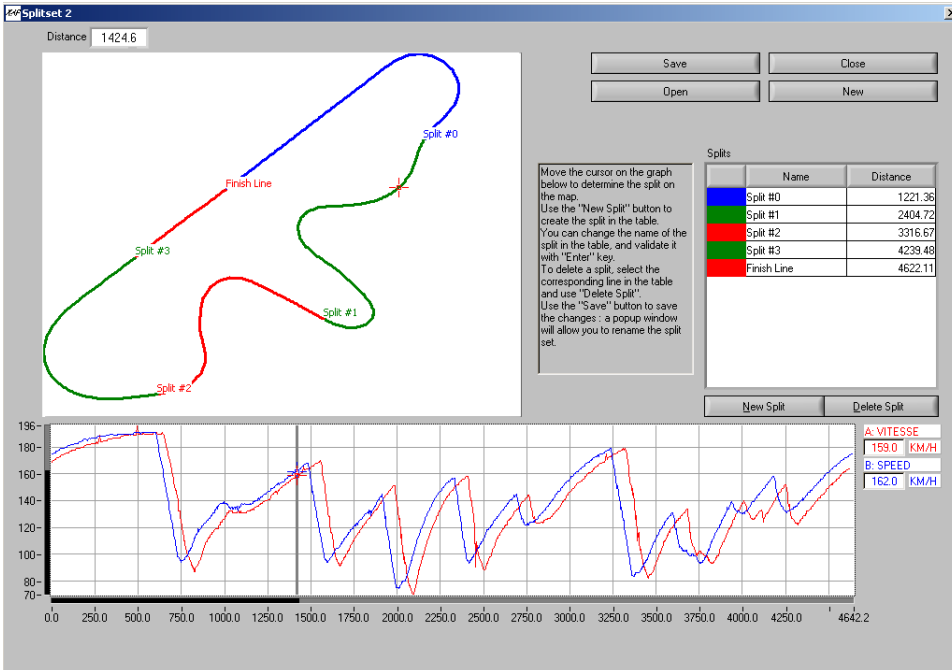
Splitset 2

Distance 1424.6

Split #0

Finish Line

Split #3

Split #1

Split #2

Save

Close

Open

New

Move the cursor on the graph below to determine the split on the map.
Use the "New Split" button to create the split in the table.
You can change the name of the split in the table, and validate it with "Enter" key.
To delete a split, select the corresponding line in the table and use "Delete Split".
Use the "Save" button to save the changes : a popup window will allow you to rename the split set.

Splits

| | Name | Distance |
|---|---|---|
| | Split #0 | 1221.36 |
| | Split #1 | 2404.72 |
| | Split #2 | 3316.67 |
| | Split #3 | 4239.48 |
| | Finish Line | 4622.11 |

New Split

Delete Split

196
180
160
140
120
100
80
70

A: VITESSE
159.0 KM/H
B: SPEED
162.0 KM/H

0.0 250.0 500.0 750.0 1000.0 1250.0 1500.0 1750.0 2000.0 2250.0 2500.0 2750.0 3000.0 3250.0 3500.0 3750.0 4000.0 4250.0 4642.2